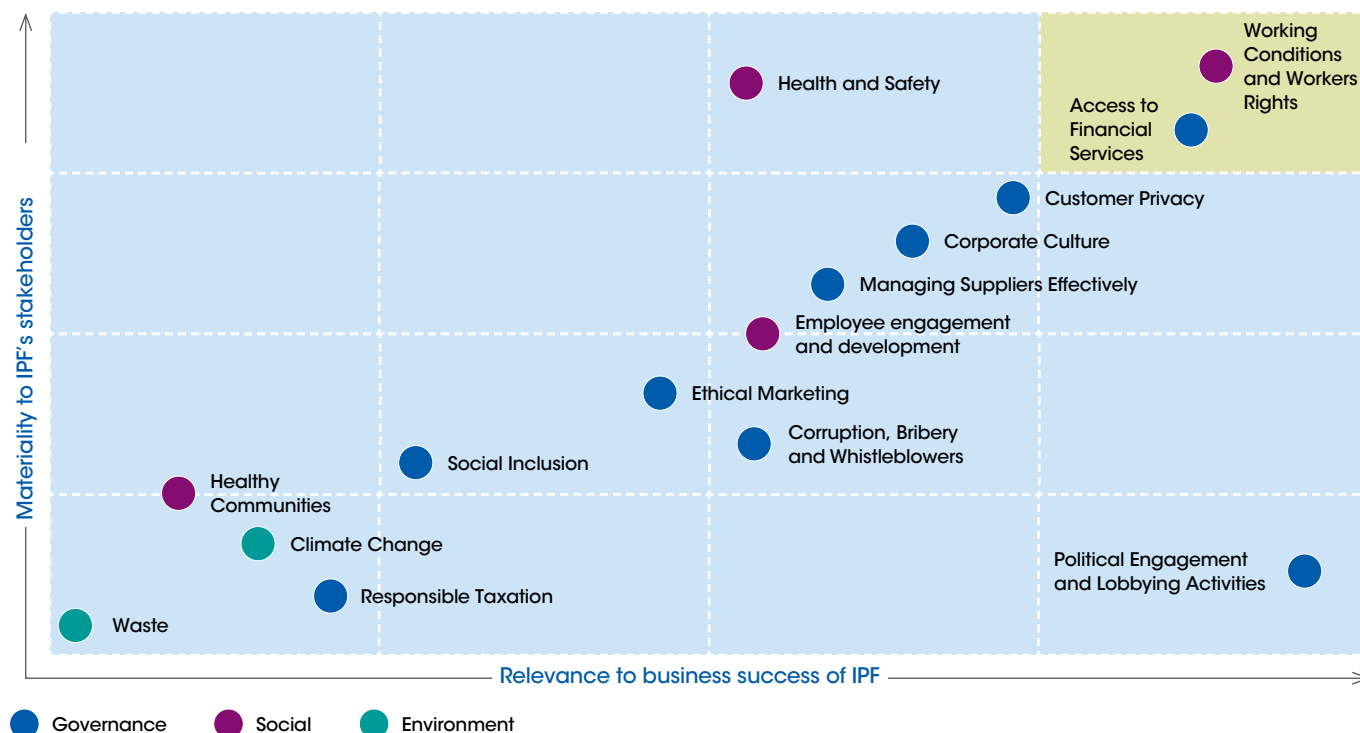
Materiality to IPF's stakeholders

Working Conditions and Workers Rights

Health and Safety

Access to Financial Services

Customer Privacy

Corporate Culture

Managing Suppliers Effectively

Employee engagement and development

Ethical Marketing

Corruption, Bribery and Whistleblowers

Social Inclusion

Healthy Communities

Climate Change

Political Engagement and Lobbying Activities

Responsible Taxation

Waste

Relevance to business success of IPF

Governance Social Environment